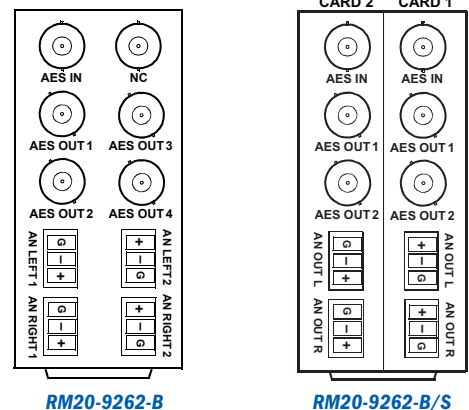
AES IN
NC
AES OUT 1
AES OUT 3
AES OUT 2
AES OUT 4
AN LEFT 1
G
–
+
AN LEFT 2
+
–
G
AN RIGHT 1
G
–
+
AN RIGHT 2
+
–
G

RM20-9262-B

CARD 2
CARD 1
AES IN
AES IN
AES OUT 1
AES OUT 1
AES OUT 2
AN OUT L
G
–
+
AN OUT L
+
–
G
AN OUT R
G
–
+
AN OUT R
+
–
G

RM20-9262-B/S